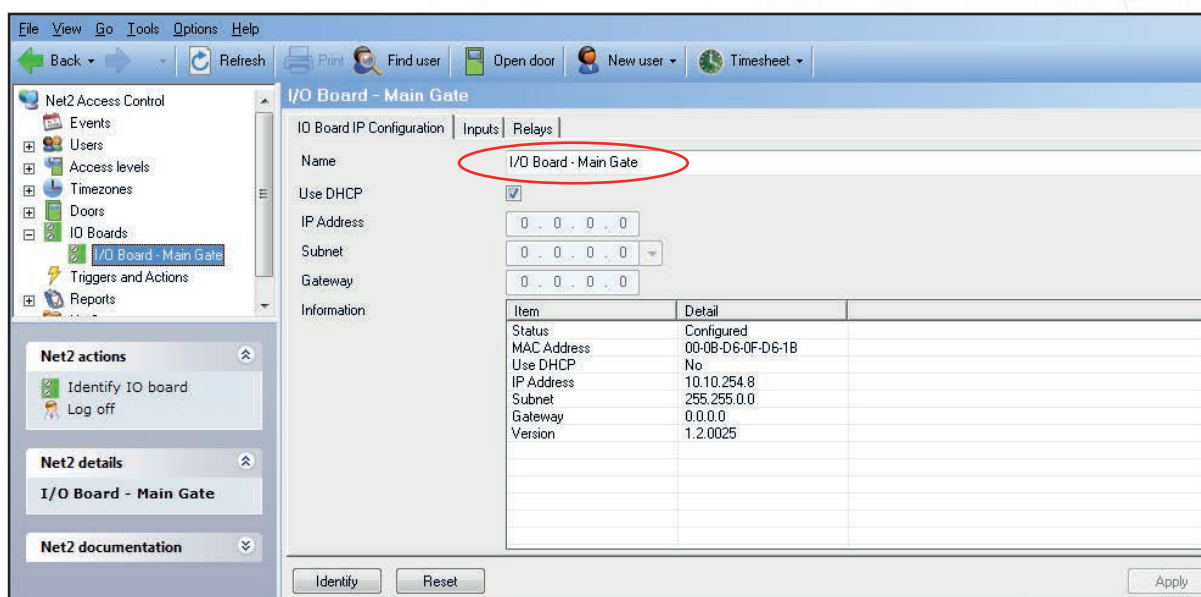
File View Go Tools Options Help

Back Refresh Print Find user Open door New user Timesheet

Net2 Access Control
Events
Users
Access levels
Timezones
Doors
IO Boards
I/O Board - Main Gate
Triggers and Actions
Reports

Net2 actions
Identify IO board
Log off

Net2 details
I/O Board - Main Gate

Net2 documentation

I/O Board - Main Gate

IO Board IP Configuration | Inputs | Relays

Name I/O Board - Main Gate
Use DHCP
IP Address 0 . 0 . 0 . 0
Subnet 0 . 0 . 0 . 0
Gateway 0 . 0 . 0 . 0
Information

| Item | Detail |
|---|---|
| Status | Configured |
| MAC Address | 00-0B-D6-0F-D6-1B |
| Use DHCP | No |
| IP Address | 10.10.254.8 |
| Subnet | 255.255.0.0 |
| Gateway | 0.0.0.0 |
| Version | 1.2.0025 |

Identify Reset Apply